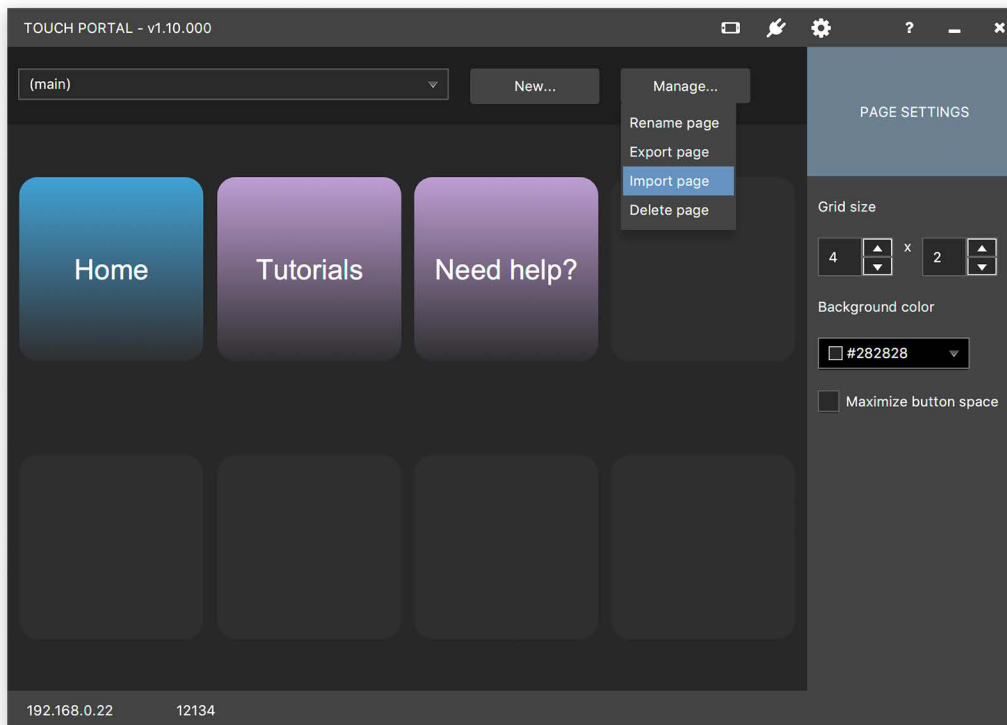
TOUCH PORTAL - v1.10.000

?

(main)

New...

Manage...

Rename page

Export page

Import page

Delete page

PAGE SETTINGS

Home

Tutorials

Need help?

Grid size

4

x

2

Background color

#282828

Maximize button space

192.168.0.22

12134